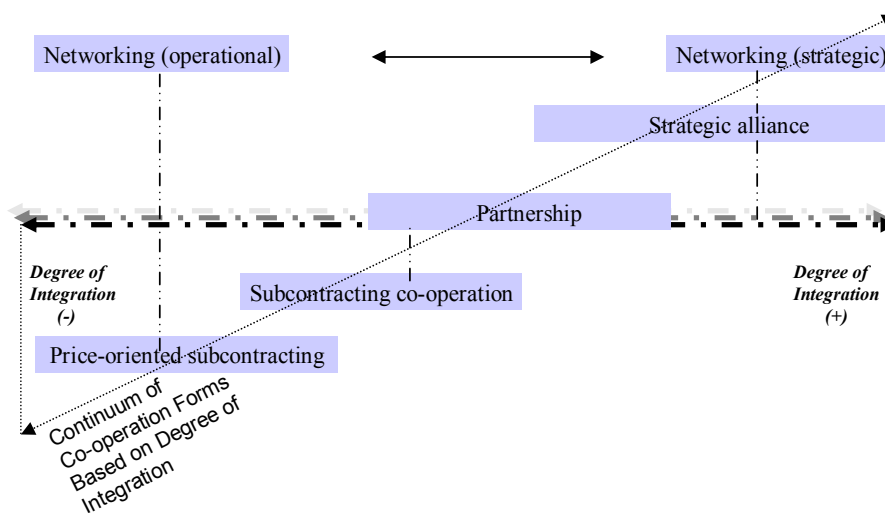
Networking (operational)

Networking (strategic)

Strategic alliance

Partnership

Degree of Integration (-)

Subcontracting co-operation

Degree of Integration (+)

Price-oriented subcontracting

Continuum of Co-operation Forms Based on Degree of Integration